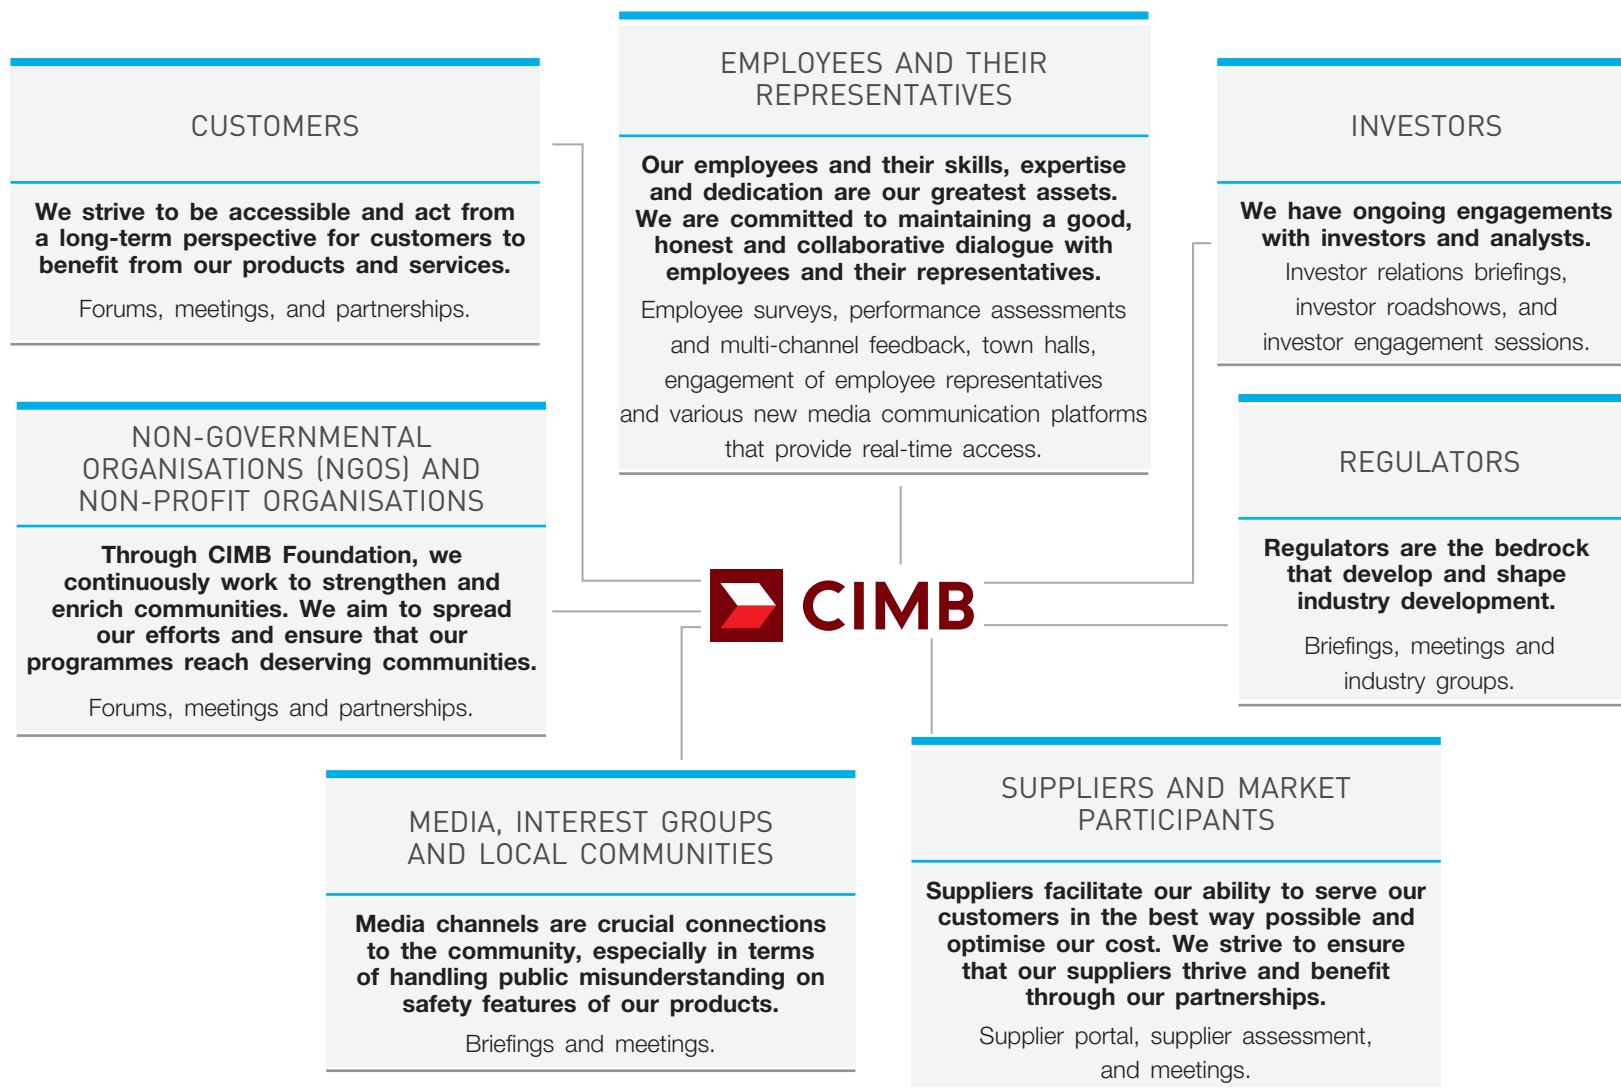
CUSTOMERS

We strive to be accessible and act from a long-term perspective for customers to benefit from our products and services.

Forums, meetings, and partnerships.

EMPLOYEES AND THEIR REPRESENTATIVES

Our employees and their skills, expertise and dedication are our greatest assets. We are committed to maintaining a good, honest and collaborative dialogue with employees and their representatives.

Employee surveys, performance assessments and multi-channel feedback, town halls, engagement of employee representatives and various new media communication platforms that provide real-time access.

INVESTORS

We have ongoing engagements with investors and analysts.

Investor relations briefings, investor roadshows, and investor engagement sessions.

NON-GOVERNMENTAL ORGANISATIONS (NGOS) AND NON-PROFIT ORGANISATIONS

Through CIMB Foundation, we continuously work to strengthen and enrich communities. We aim to spread our efforts and ensure that our programmes reach deserving communities.

Forums, meetings and partnerships.

CIMB

REGULATORS

Regulators are the bedrock that develop and shape industry development.

Briefings, meetings and industry groups.

MEDIA, INTEREST GROUPS AND LOCAL COMMUNITIES

Media channels are crucial connections to the community, especially in terms of handling public misunderstanding on safety features of our products.

Briefings and meetings.

SUPPLIERS AND MARKET PARTICIPANTS

Suppliers facilitate our ability to serve our customers in the best way possible and optimise our cost. We strive to ensure that our suppliers thrive and benefit through our partnerships.

Supplier portal, supplier assessment, and meetings.